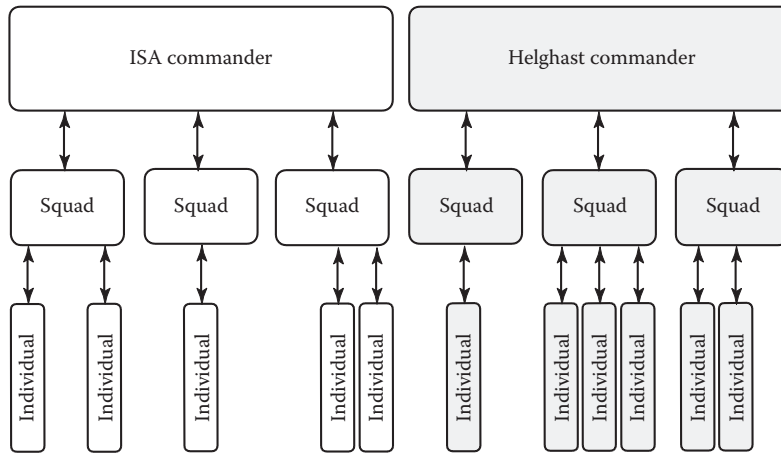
ISA commander

Helghast commander

Squad

Squad

Squad

Squad

Squad

Squad

Individual

Individual

Individual

Individual

Individual

Individual

Individual

Individual

Individual

Individual

Individual